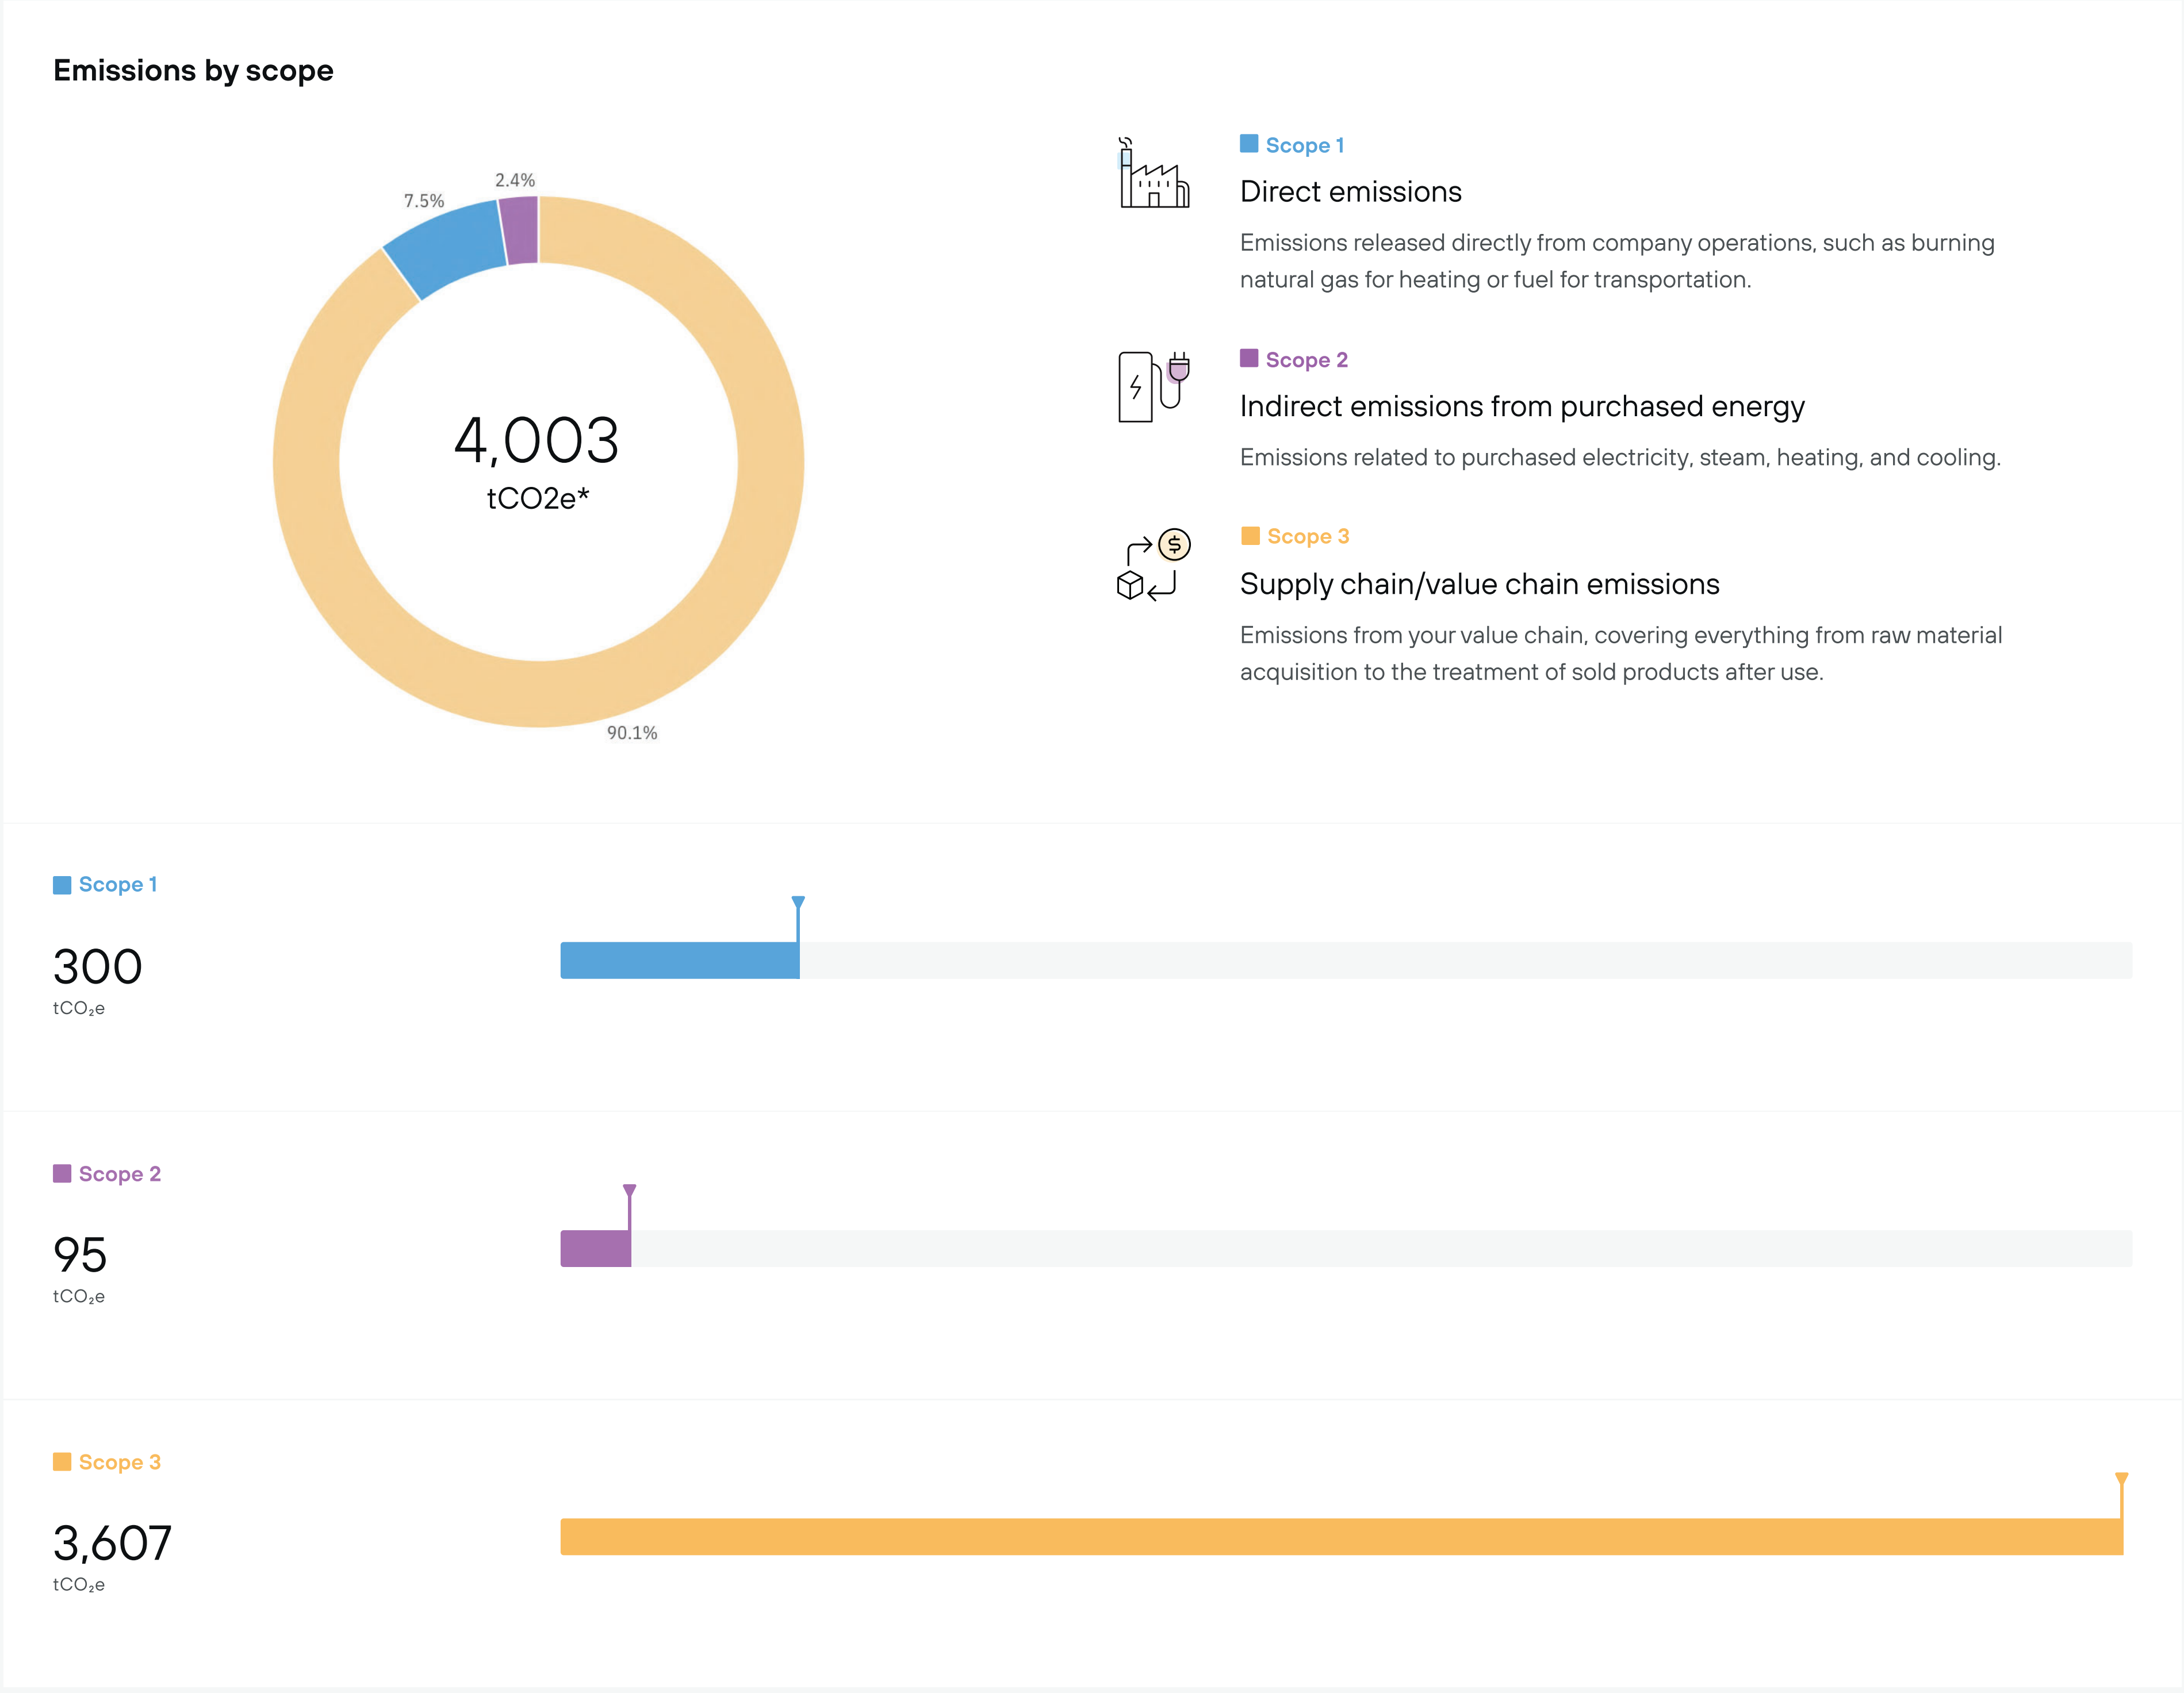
Emissions by scope

7.5%

2.4%

4,003
tCO2e*

90.1%

Scope 1
Direct emissions
Emissions released directly from company operations, such as burning natural gas for heating or fuel for transportation.

Scope 2
Indirect emissions from purchased energy
Emissions related to purchased electricity, steam, heating, and cooling.

Scope 3
Supply chain/value chain emissions
Emissions from your value chain, covering everything from raw material acquisition to the treatment of sold products after use.

Scope 1
300
$tCO_2e$

Scope 2
95
$tCO_2e$

Scope 3
3,607
$tCO_2e$